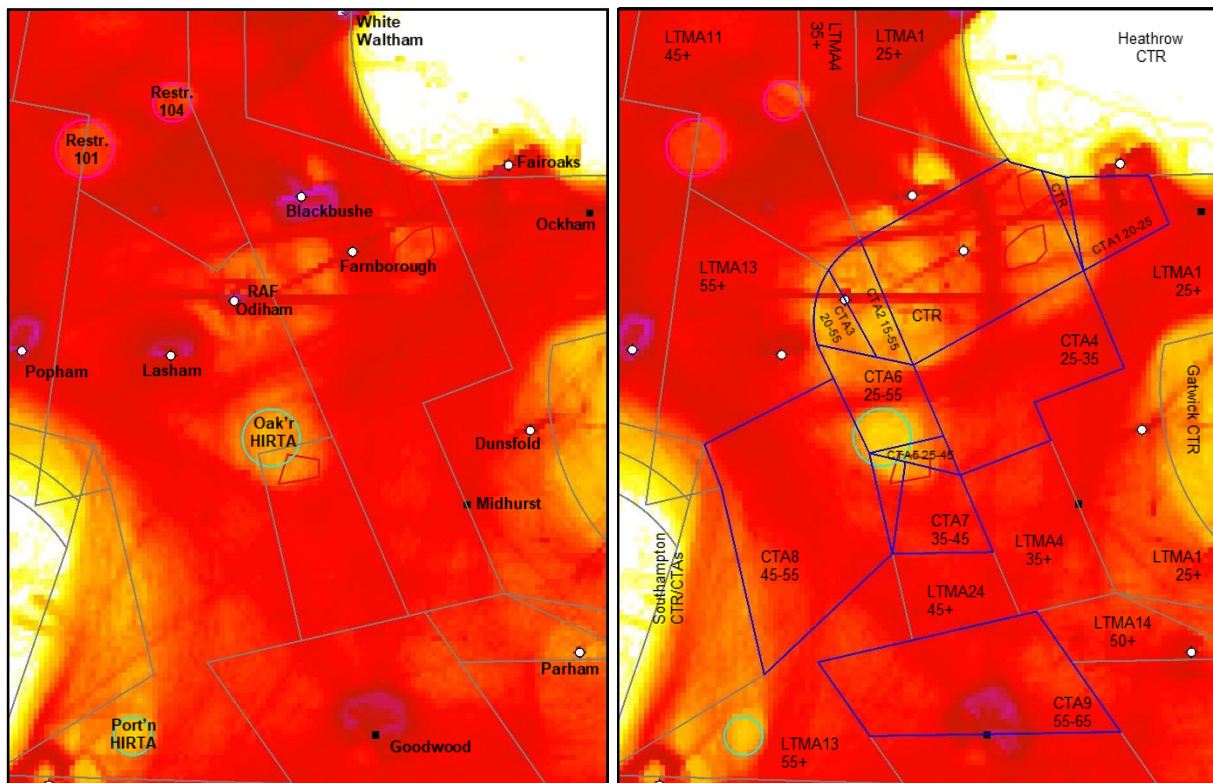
White Waltham

Restr. 104

Restr. 101

Fairoaks

Blackbushe

Ockham

Farnborough

RAF Odiham

Popham

Lasham

Oak'r HIRTA

Dunsfold

Midhurst

Parham

Port'n HIRTA

Goodwood

LTMA11 45+

LTMA4 35+

LTMA1 25+

Heathrow CTR

CTR

CTA1 20-25

LTMA13 55+

LTMA1 25+

CTA3 20-55

CTA2 15-55

CTR

CTA4 25-35

CTA6 25-55

Gatwick CTR

CTA5 25-45

CTA7 35-45

CTA8 45-55

LTMA4 35+

LTMA1 25+

Southampton CTR/CTAs

LTMA24 45+

LTMA14 50+

CTA9 55-65

LTMA13 55+